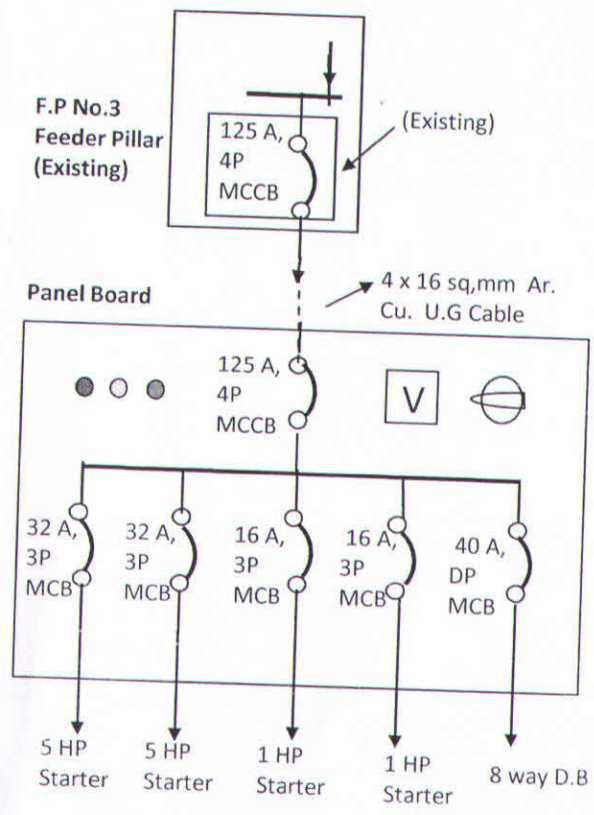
F.P No.3
Feeder Pillar
(Existing)

125 A,
4P
MCCB

(Existing)

Panel Board

4 x 16 sq,mm Ar.
Cu. U.G Cable

125 A,
4P
MCCB

V

32 A,
3P
MCB

32 A,
3P
MCB

16 A,
3P
MCB

16 A,
3P
MCB

40 A,
DP
MCB

5 HP
Starter

5 HP
Starter

1 HP
Starter

1 HP
Starter

8 way D.B